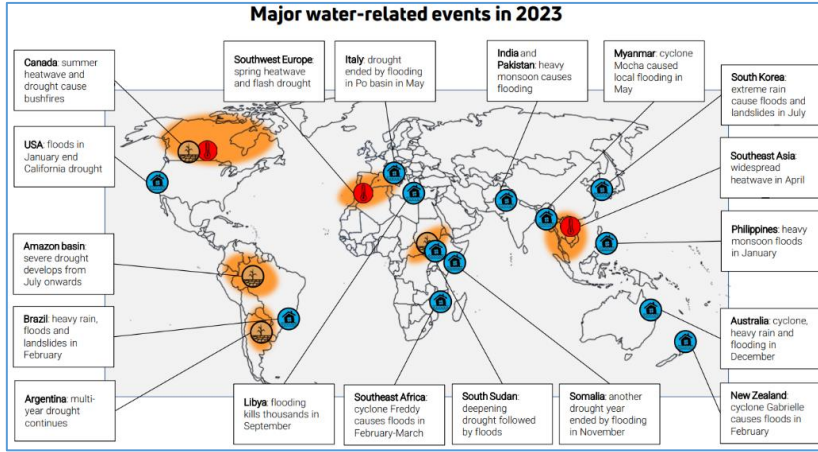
Major water-related events in 2023

Canada: summer heatwave and drought cause bushfires

Southwest Europe: spring heatwave and flash drought

Italy: drought ended by flooding in Po basin in May

India and Pakistan: heavy monsoon causes flooding

Myanmar: cyclone Mocha caused local flooding in May

South Korea: extreme rain cause floods and landslides in July

USA: floods in January end California drought

Southeast Asia: widespread heatwave in April

Amazon basin: severe drought develops from July onwards

Philippines: heavy monsoon floods in January

Brazil: heavy rain, floods and landslides in February

Australia: cyclone, heavy rain and flooding in December

Argentina: multi-year drought continues

Libya: flooding kills thousands in September

Southeast Africa: cyclone Freddy causes floods in February-March

South Sudan: deepening drought followed by floods

Somalia: another drought year ended by flooding in November

New Zealand: cyclone Gabrielle causes floods in February